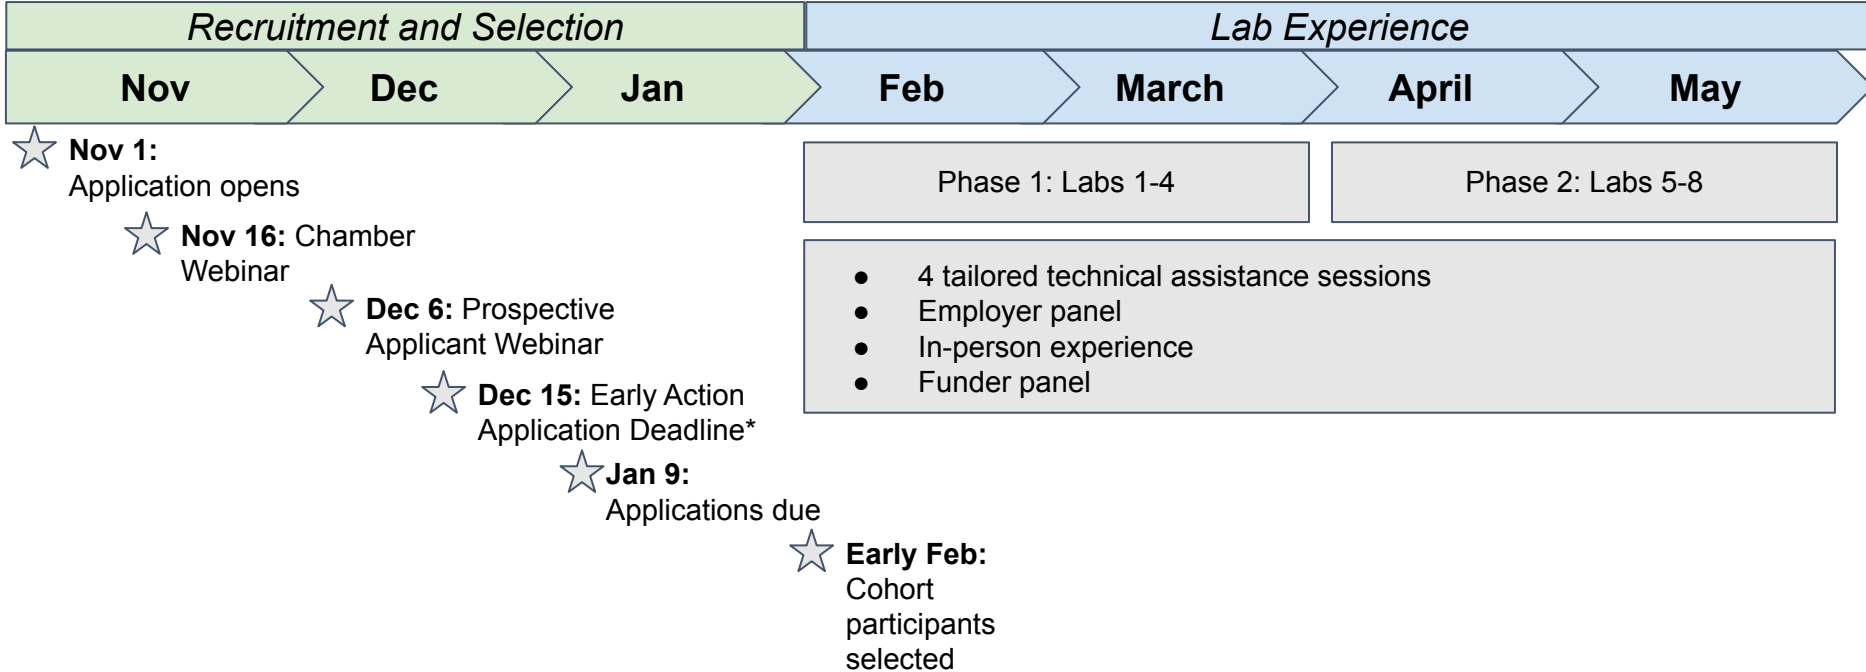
Recruitment and Selection

Lab Experience

Nov

Dec

Jan

Feb

March

April

May

Nov 1: Application opens

Nov 16: Chamber Webinar

Dec 6: Prospective Applicant Webinar

Dec 15: Early Action Application Deadline*

Jan 9: Applications due

Early Feb: Cohort participants selected

Phase 1: Labs 1-4

Phase 2: Labs 5-8

- 4 tailored technical assistance sessions
- Employer panel
- In-person experience
- Funder panel